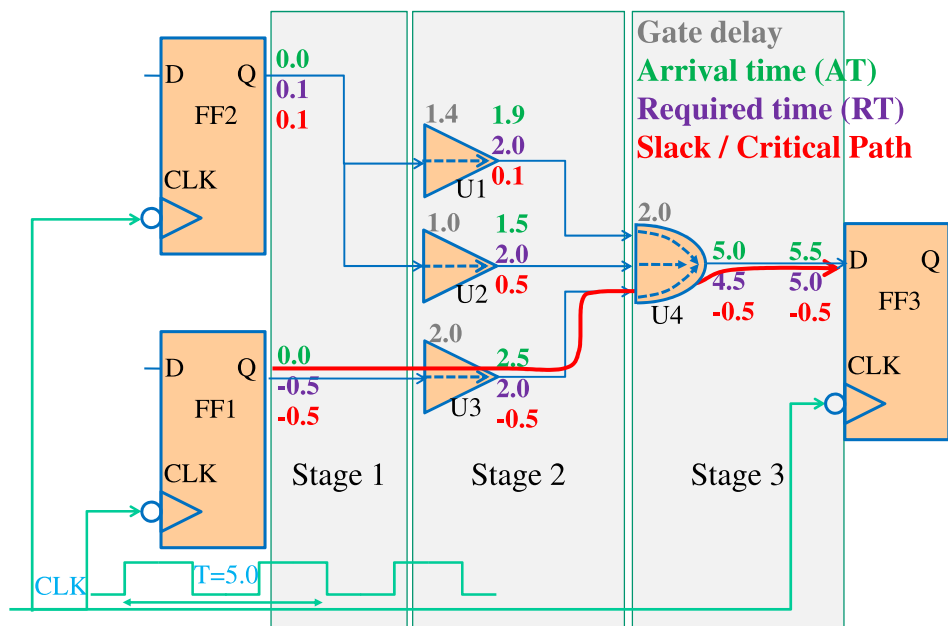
Gate delay
Arrival time (AT)
Required time (RT)
Slack / Critical Path

D Q
FF2
CLK

0.0
0.1
0.1

1.4
1.9
2.0
0.1
U1

1.0
1.5
2.0
0.5
U2

2.0
U4
5.0
4.5
-0.5

5.5
5.0
-0.5

D Q
FF3
CLK

D Q
FF1
CLK

0.0
-0.5
-0.5

2.0
2.5
2.0
-0.5
U3

Stage 1
Stage 2
Stage 3

CLK
T=5.0